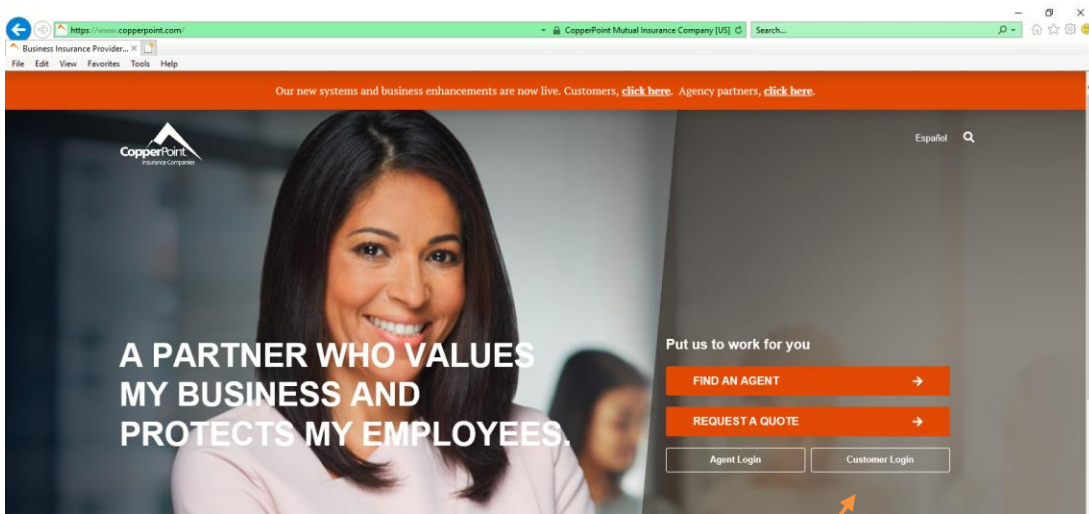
https://www.copperpoint.com/
CopperPoint Mutual Insurance Company [US]
Search...
Business Insurance Provider... ×
File Edit View Favorites Tools Help

Our new systems and business enhancements are now live. Customers, click here. Agency partners, click here.

CopperPoint
Insurance Companies

Español

A PARTNER WHO VALUES MY BUSINESS AND PROTECTS MY EMPLOYEES.

Put us to work for you

FIND AN AGENT

REQUEST A QUOTE

Agent Login

Customer Login